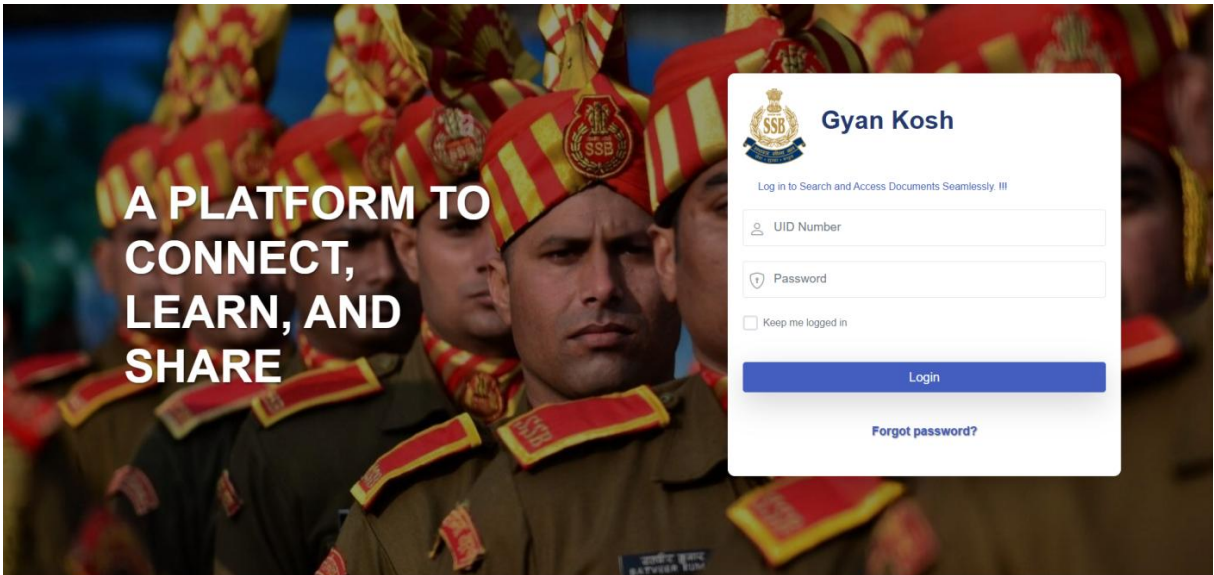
A PLATFORM TO CONNECT, LEARN, AND SHARE

SSB

Gyan Kosh

Log in to Search and Access Documents Seamlessly. !!!

UID Number

Password

Keep me logged in

Login

Forgot password?

SSB

SSB

SSB

SATVEER KUM